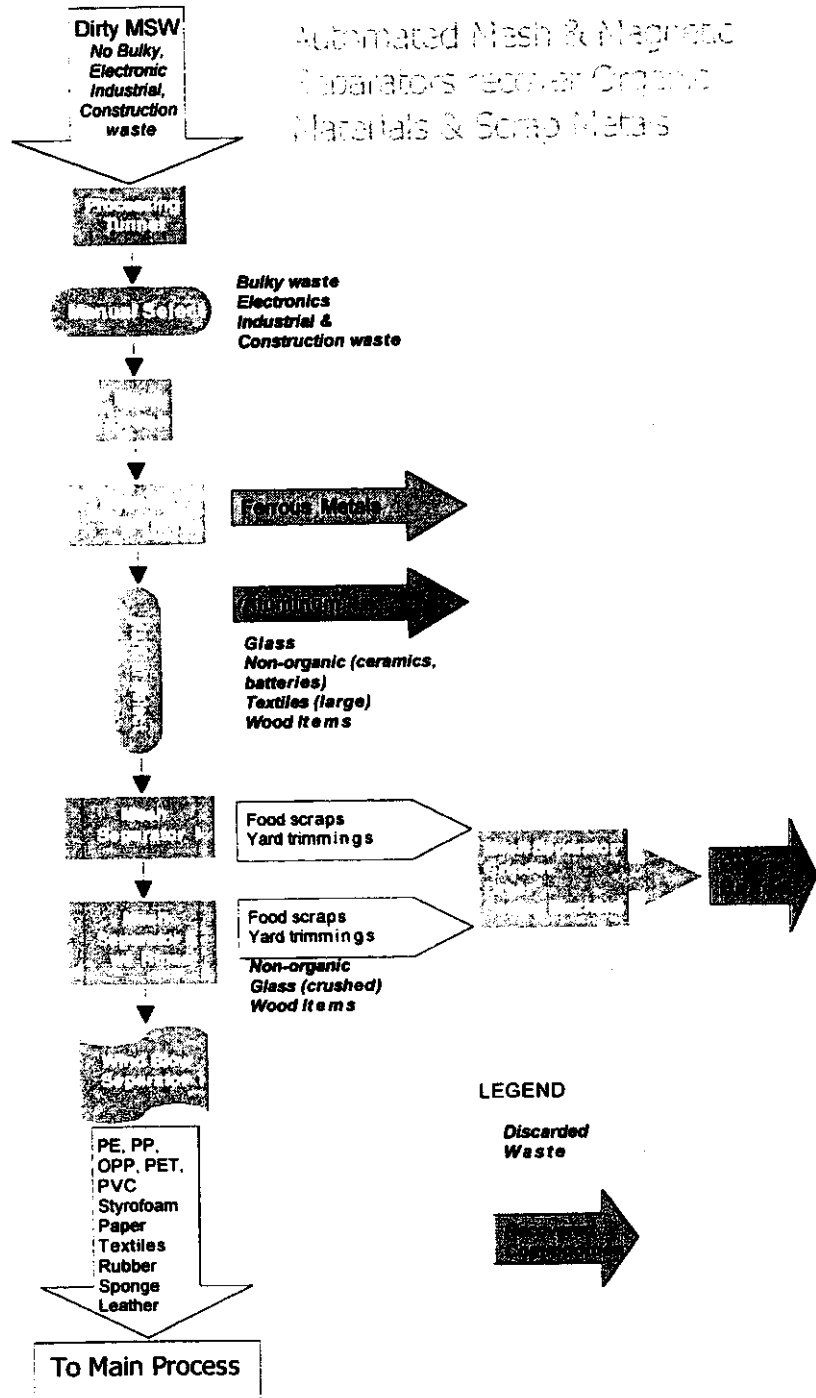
Dirty MSW
No Bulky, Electronic Industrial, Construction waste

Automated Mesh & Magnetic Separators recover Organic Materials & Scrap Metals

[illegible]

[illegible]

Bulky waste
Electronics
Industrial &
Construction waste

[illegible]

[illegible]

Ferrous Metals

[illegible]

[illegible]

Glass
Non-organic (ceramics, batteries)
Textiles (large)
Wood Items

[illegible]

Food scraps
Yard trimmings

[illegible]

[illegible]

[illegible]

Food scraps
Yard trimmings

Non-organic
Glass (crushed)
Wood Items

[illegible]

PE, PP, OPP, PET, PVC
Styrofoam
Paper
Textiles
Rubber
Sponge
Leather

To Main Process

LEGEND

Discarded Waste

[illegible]